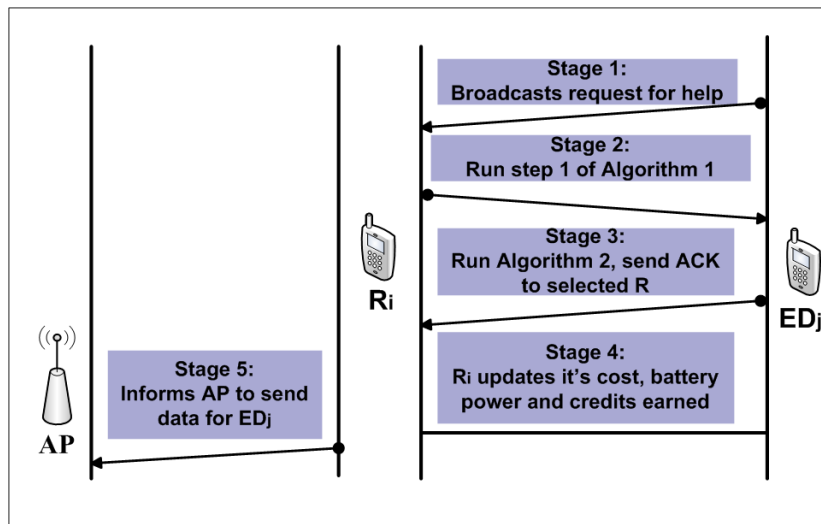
Stage 1:
Broadcasts request for help

Stage 2:
Run step 1 of Algorithm 1

Stage 3:
Run Algorithm 2, send ACK to selected R

Stage 4:
$R_i$ updates it's cost, battery power and credits earned

$R_i$

$ED_j$

Stage 5:
Informs AP to send data for $ED_j$

AP